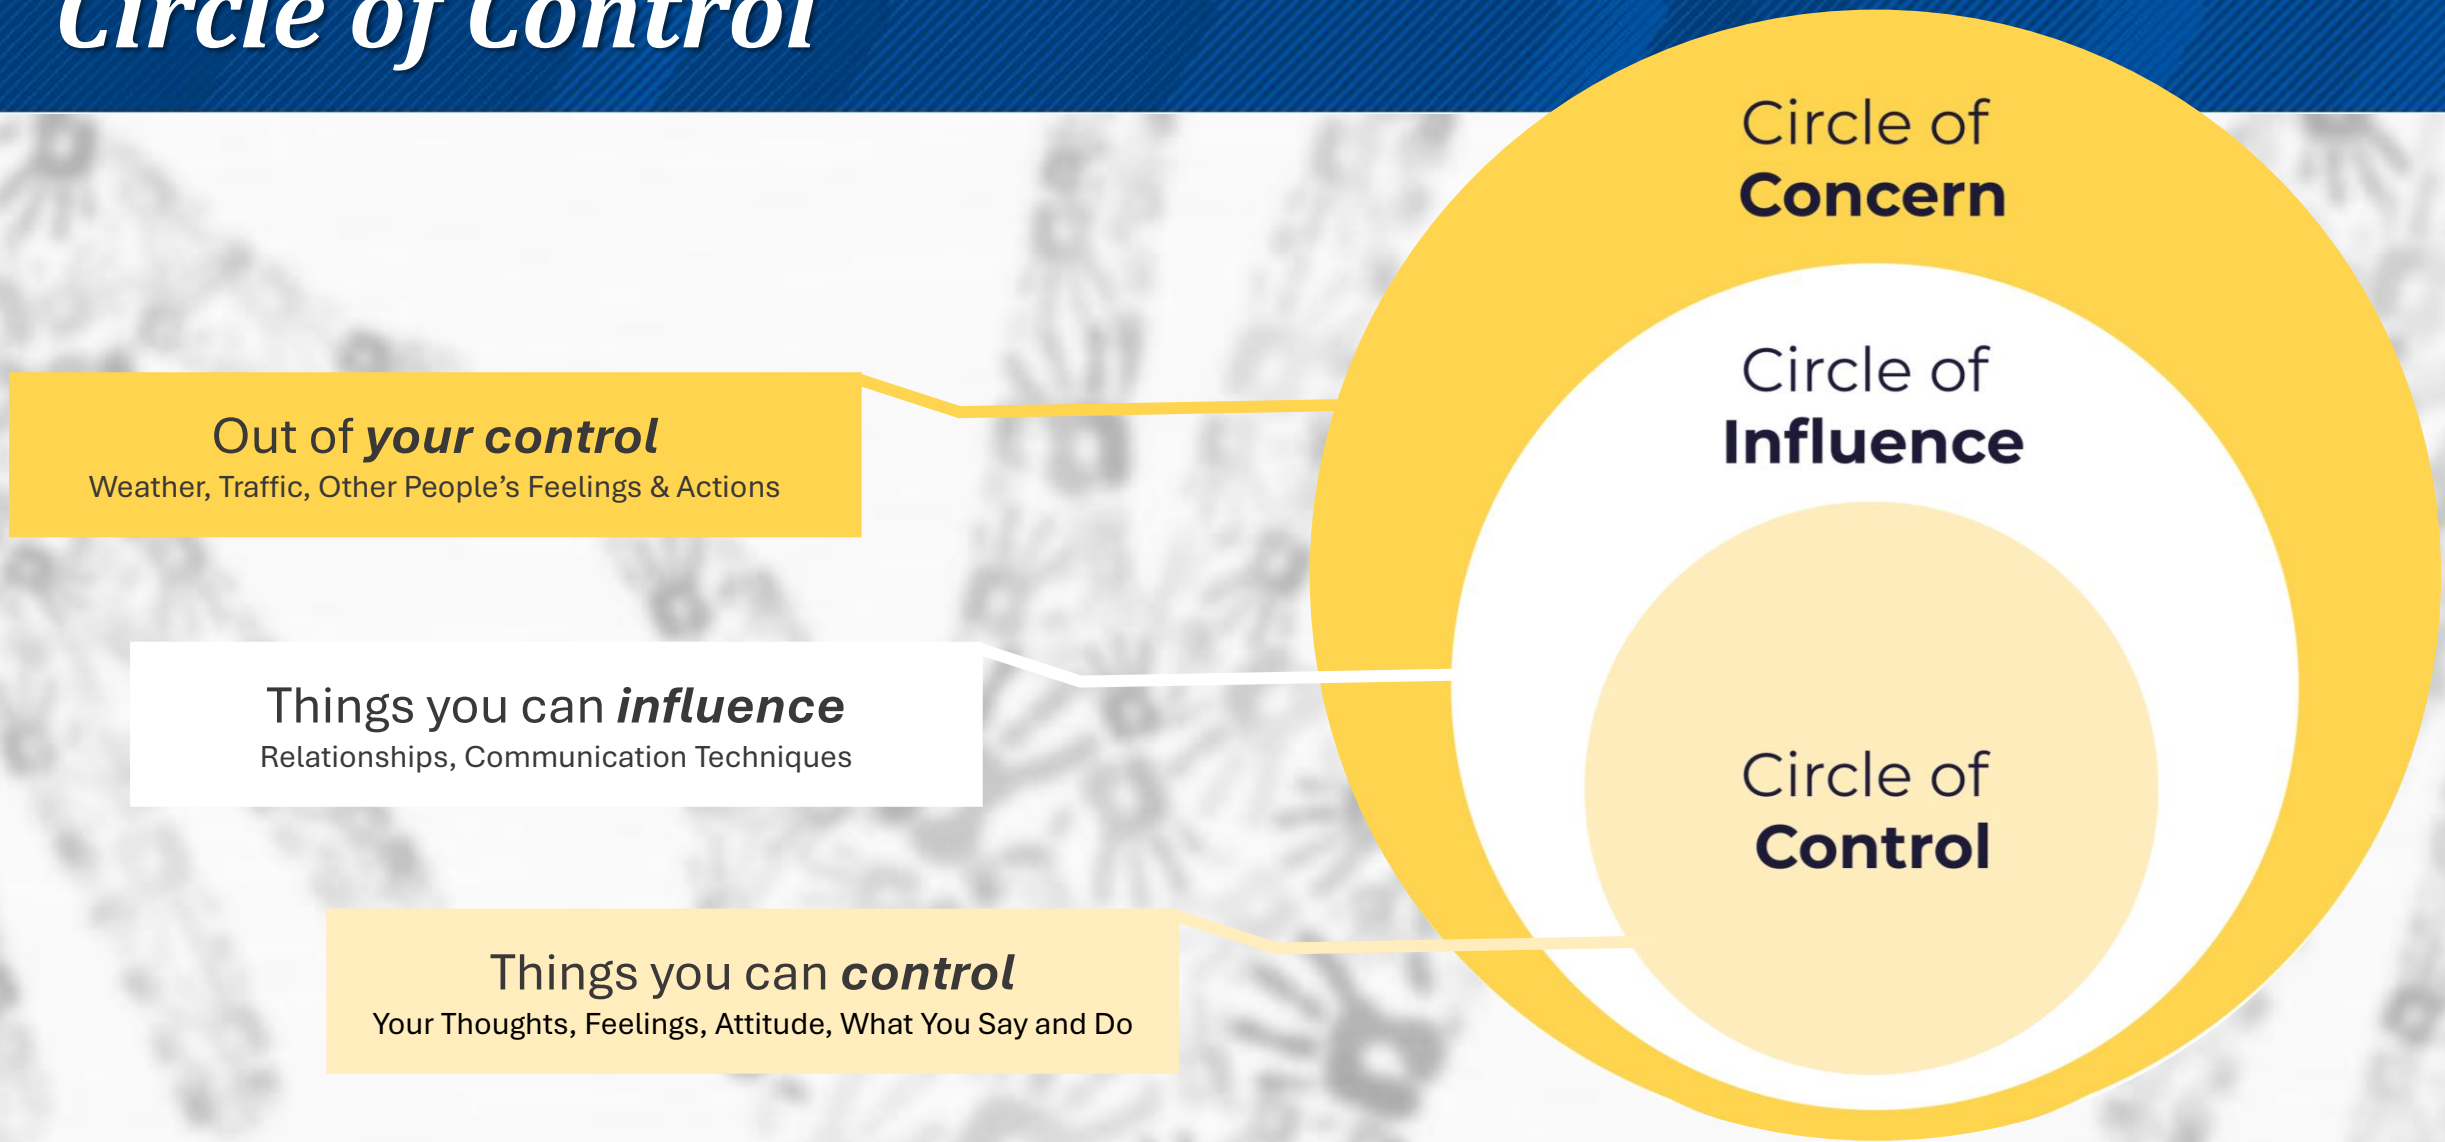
Circle of Control

Out of *your control*
Weather, Traffic, Other People's Feelings & Actions

Things you can *influence*
Relationships, Communication Techniques

Things you can *control*
Your Thoughts, Feelings, Attitude, What You Say and Do

Circle of
Concern

Circle of
Influence

Circle of
Control